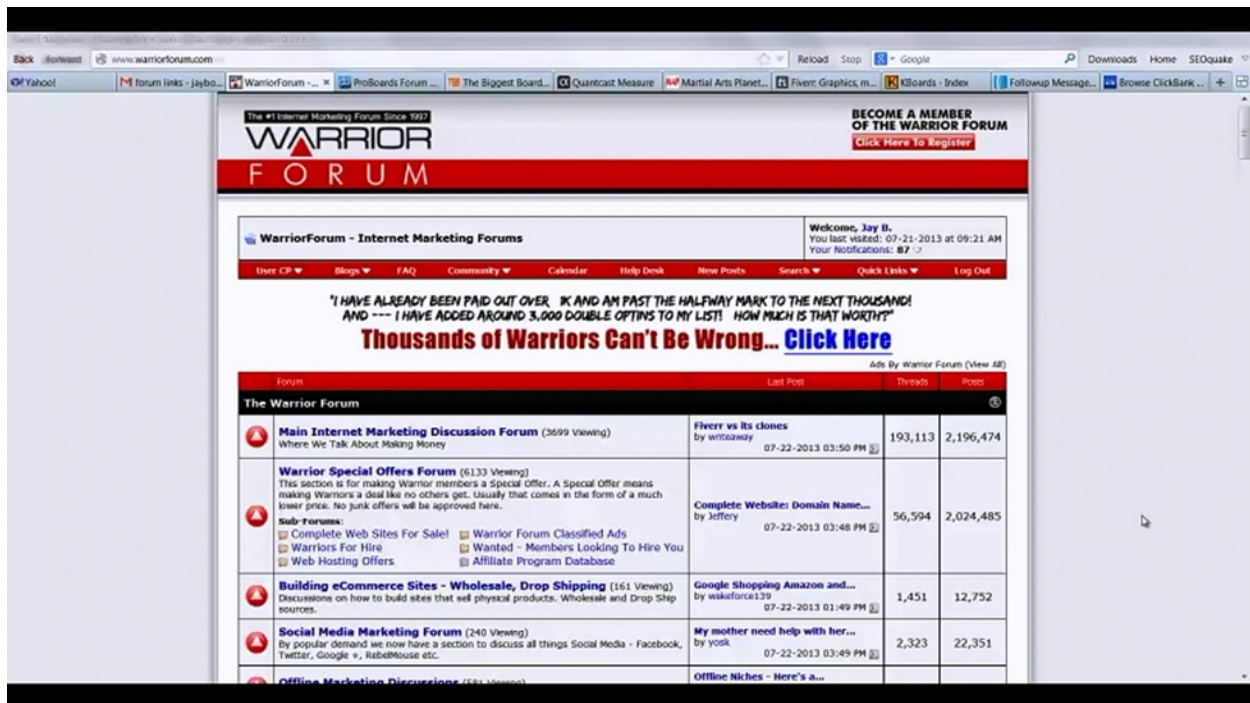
Back Forward www.warriorforum.com

Reload Stop Google

Downloads Home SEOquake

Yahoo! forum links - jaybo... WarriorForum -... ProBoards Forum ... The Biggest Board... Quantcast Measure Martial Arts Planet... Fiverr: Graphics, m... KBoards - Index Followup Message... Browse ClickBank ...

The #1 Internet Marketing Forum Since 1997
WARRIOR
FORUM

BECOME A MEMBER OF THE WARRIOR FORUM
Click Here To Register

WarriorForum - Internet Marketing Forums

Welcome, Jay B.
You last visited: 07-21-2013 at 09:21 AM
Your Notifications: 87

User CP Blogs FAQ Community Calendar Help Desk New Posts Search Quick Links Log Out

"I HAVE ALREADY BEEN PAID OUT OVER 1K AND AM PAST THE HALFWAY MARK TO THE NEXT THOUSAND! AND --- I HAVE ADDED AROUND 3,000 DOUBLE OPTINS TO MY LIST! HOW MUCH IS THAT WORTH?"

Thousands of Warriors Can't Be Wrong... Click Here

Ads By Warrior Forum (View All)

| Forum | Last Post | Threads | Posts |
|---|---|---|---|
| The Warrior Forum | | | |
| Main Internet Marketing Discussion Forum (3699 Viewing) Where We Talk About Making Money | Fiverr vs its clones by writeaway 07-22-2013 03:50 PM | 193,113 | 2,196,474 |
| Warrior Special Offers Forum (6133 Viewing) This section is for making Warrior members a Special Offer. A Special Offer means making Warriors a deal like no others get. Usually that comes in the form of a much lower price. No junk offers will be approved here. Sub-Forums: Complete Web Sites For Sale! Warrior Forum Classified Ads Warriors For Hire Wanted - Members Looking To Hire You Web Hosting Offers Affiliate Program Database | Complete Website: Domain Name... by Jeffery 07-22-2013 03:48 PM | 56,594 | 2,024,485 |
| Building eCommerce Sites - Wholesale, Drop Shipping (161 Viewing) Discussions on how to build sites that sell physical products. Wholesale and Drop Ship sources. | Google Shopping Amazon and... by wakeforce139 07-22-2013 01:49 PM | 1,451 | 12,752 |
| Social Media Marketing Forum (240 Viewing) By popular demand we now have a section to discuss all things Social Media - Facebook, Twitter, Google +, RebelMouse etc. | My mother need help with her... by yosk 07-22-2013 03:49 PM | 2,323 | 22,351 |
| Offline Marketing Discussions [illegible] | Offline Niches - Here's a... | | |